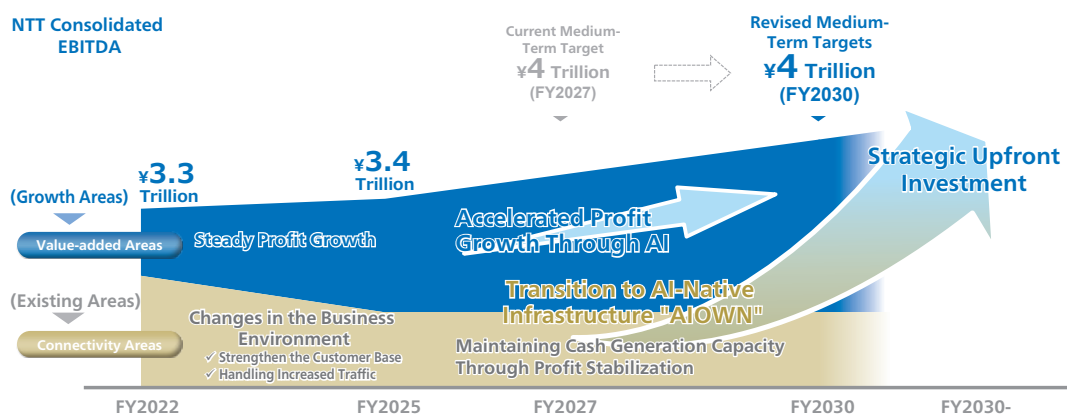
NTT Consolidated EBITDA

Current Medium-Term Target
¥4 Trillion
(FY2027)

Revised Medium-Term Targets
¥4 Trillion
(FY2030)

¥3.3 Trillion

¥3.4 Trillion

(Growth Areas)

Value-added Areas

Steady Profit Growth

Accelerated Profit Growth Through AI

Strategic Upfront Investment

(Existing Areas)

Connectivity Areas

Changes in the Business Environment
✓ Strengthen the Customer Base
✓ Handling Increased Traffic

Transition to AI-Native Infrastructure "AIOWN"

Maintaining Cash Generation Capacity Through Profit Stabilization

FY2022 FY2025 FY2027 FY2030 FY2030-